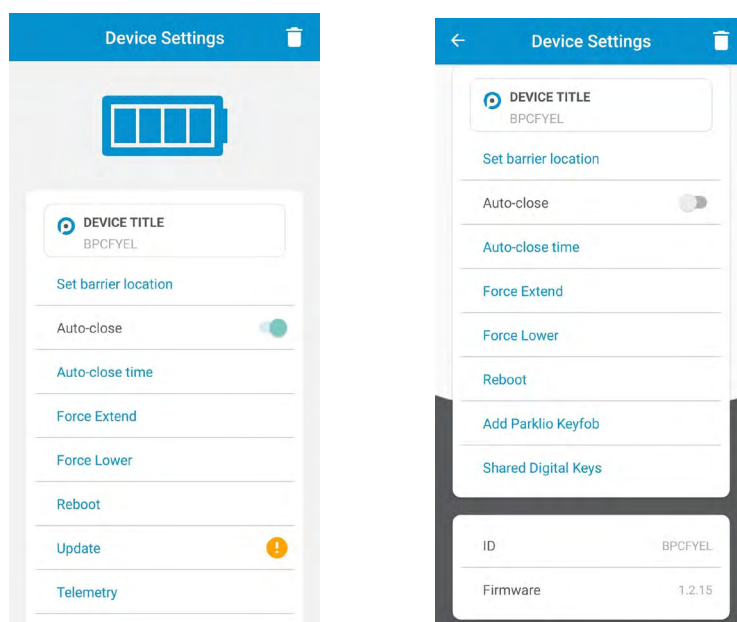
Device Settings

DEVICE TITLE
BPCFYEL

Set barrier location

Auto-close

Auto-close time

Force Extend

Force Lower

Reboot

Update

Telemetry

Device Settings

DEVICE TITLE
BPCFYEL

Set barrier location

Auto-close

Auto-close time

Force Extend

Force Lower

Reboot

Add Parklio Keyfob

Shared Digital Keys

| ID | BPCFYEL |
|---|---|
| Firmware | 1.2.15 |